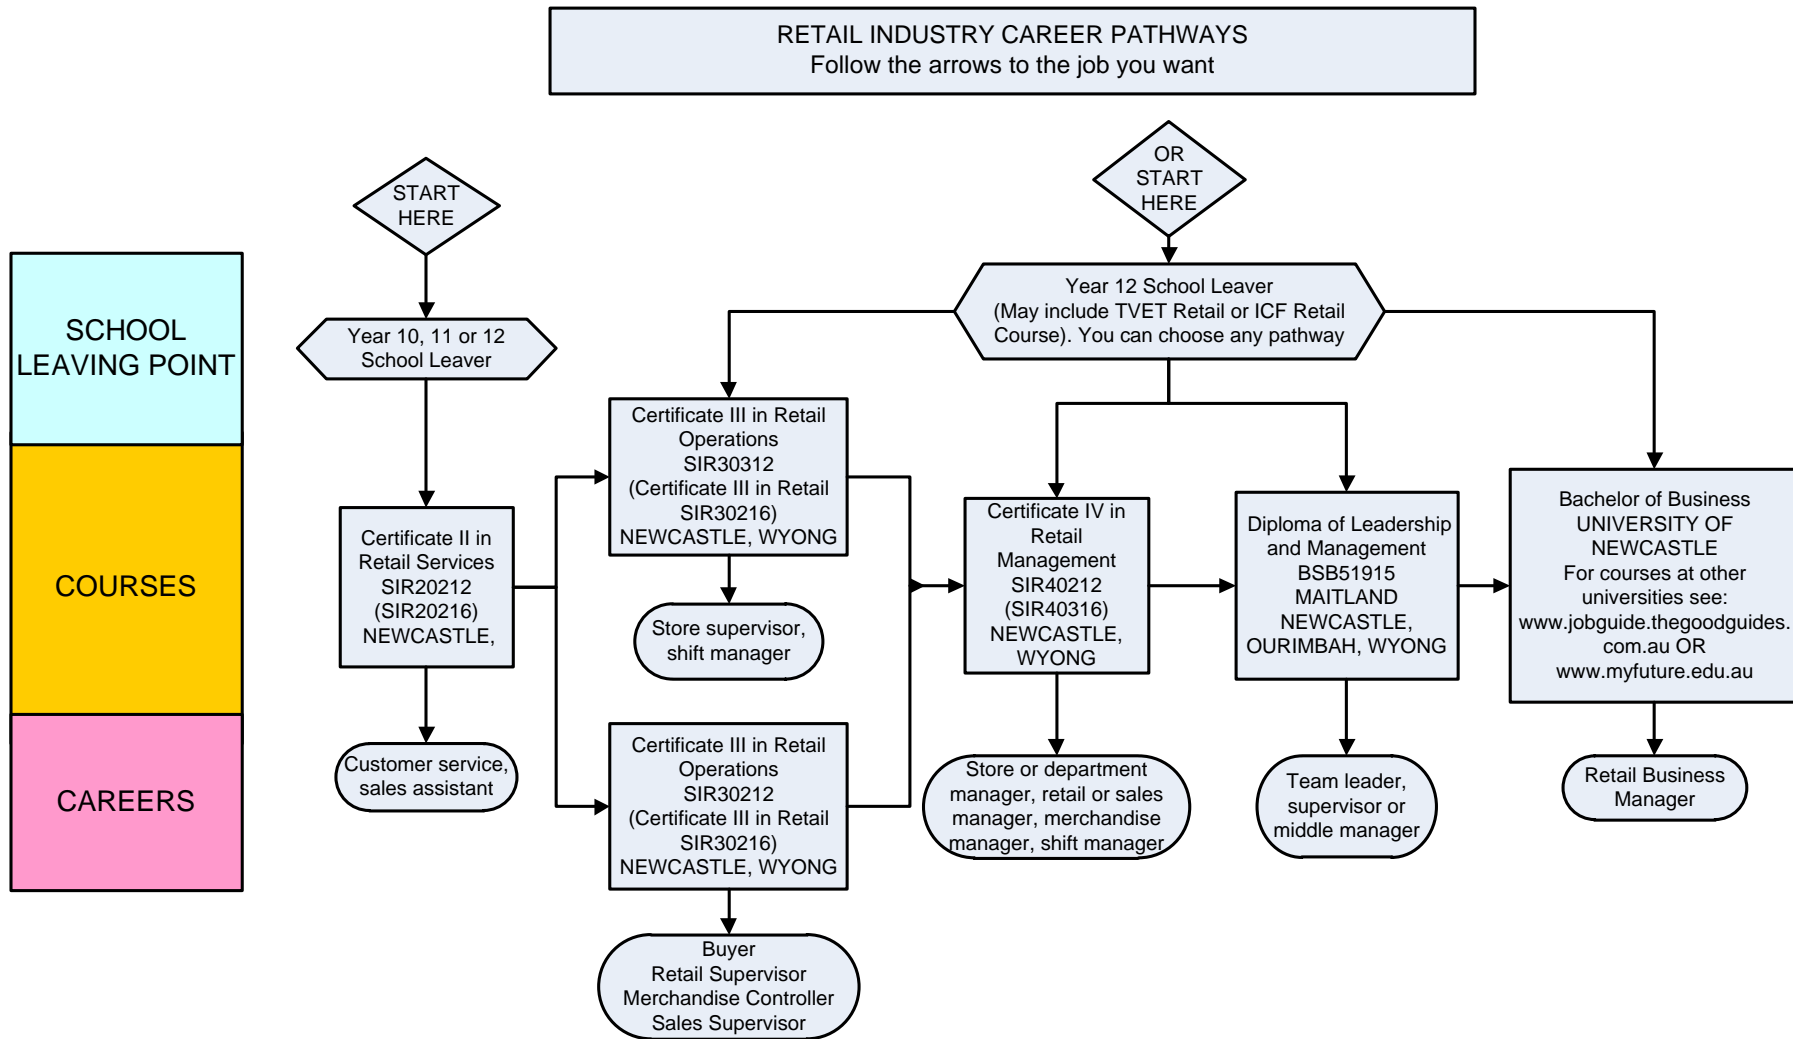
RETAIL INDUSTRY CAREER PATHWAYS
Follow the arrows to the job you want

SCHOOL LEAVING POINT

COURSES

CAREERS

START HERE

Year 10, 11 or 12 School Leaver

Certificate II in Retail Services SIR20212 (SIR20216) NEWCASTLE,

Customer service, sales assistant

OR START HERE

Year 12 School Leaver (May include TVET Retail or ICF Retail Course). You can choose any pathway

Certificate III in Retail Operations SIR30312 (Certificate III in Retail SIR30216) NEWCASTLE, WYONG

Store supervisor, shift manager

Certificate III in Retail Operations SIR30212 (Certificate III in Retail SIR30216) NEWCASTLE, WYONG

Buyer
Retail Supervisor
Merchandise Controller
Sales Supervisor

Certificate IV in Retail Management SIR40212 (SIR40316) NEWCASTLE, WYONG

Store or department manager, retail or sales manager, merchandise manager, shift manager

Diploma of Leadership and Management BSB51915 MAITLAND NEWCASTLE, OURIMBAH, WYONG

Team leader, supervisor or middle manager

Bachelor of Business UNIVERSITY OF NEWCASTLE For courses at other universities see: www.jobguide.thegoodguides.com.au OR www.myfuture.edu.au

Retail Business Manager